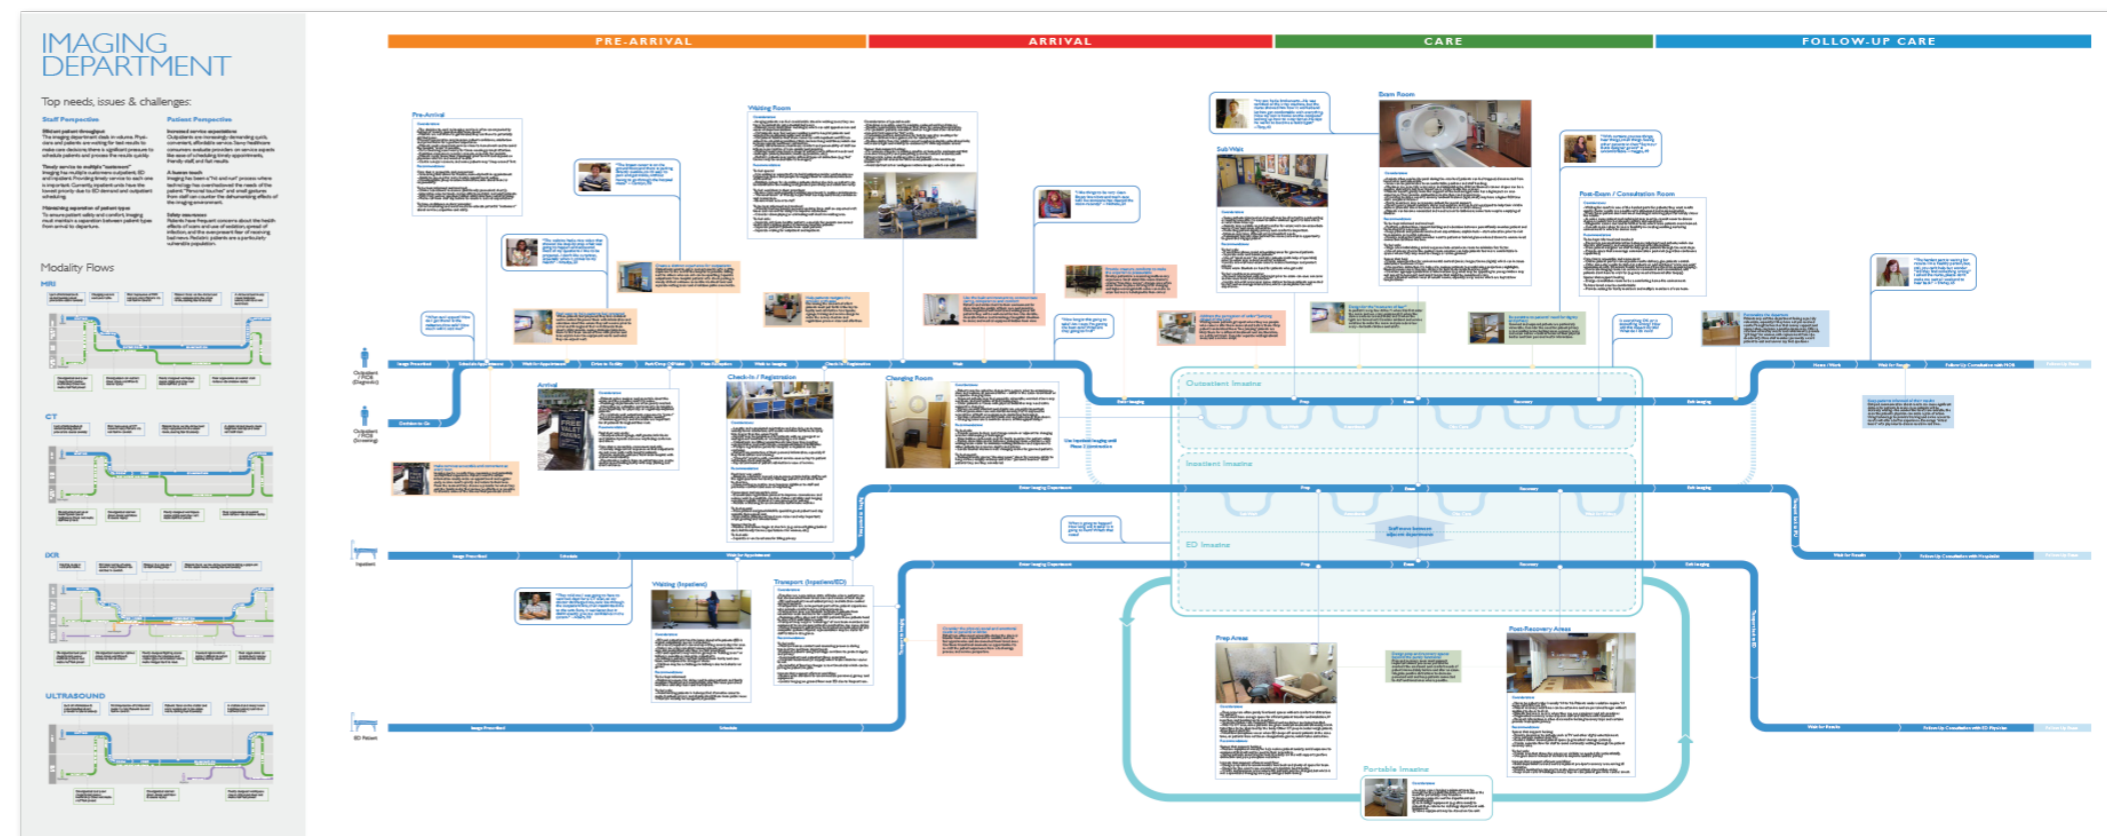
IMAGING DEPARTMENT

Top needs, issues & challenges:

Staff Perspective

Patient Perspective

Modality Flows

MRI

CT

DCR

ULTRASOUND

PRE-ARRIVAL

ARRIVAL

CARE

FOLLOW-UP CARE

Pre-Arrival

Waiting Room

Sub Wait

Exam Room

Post-Exam / Consultation Room

Arrival

Check-In / Registration

Changing Room

Outpatient Imaging

Inpatient Imaging

ED Imaging

Waiting (Inpatient)

Transport (Inpatient/ED)

Prep Areas

Post-Recovery Areas

Portable Imaging

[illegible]